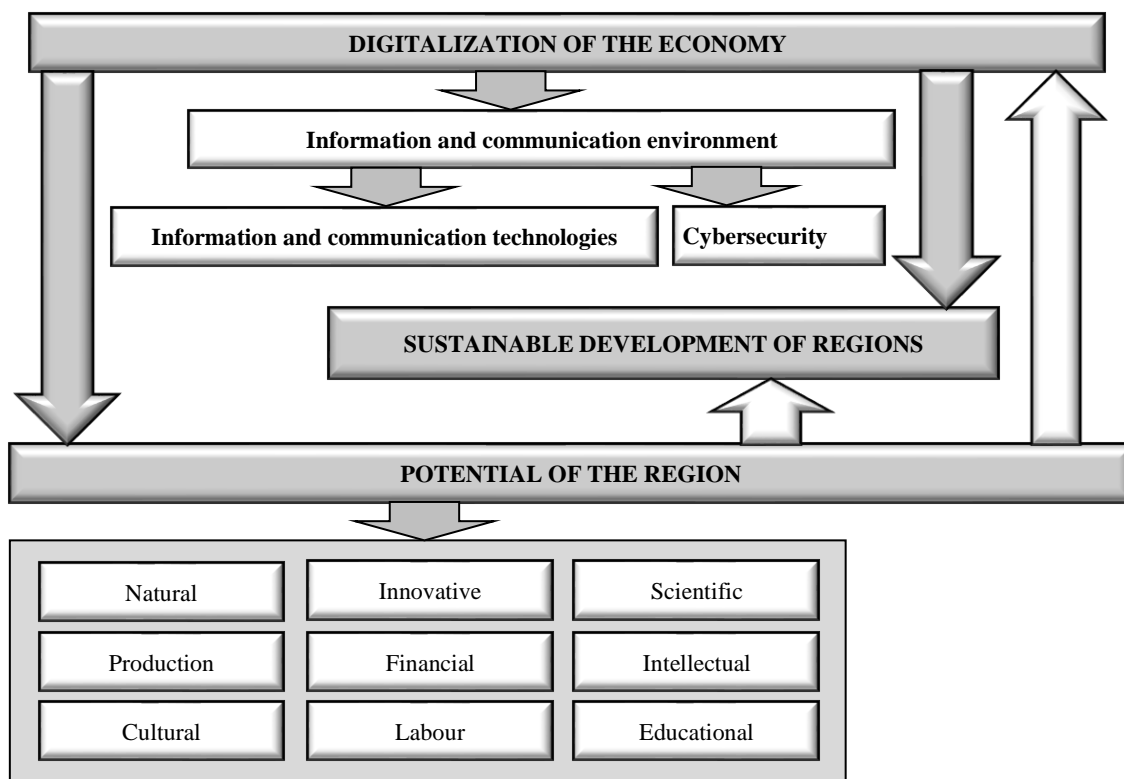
DIGITALIZATION OF THE ECONOMY

Information and communication environment

Information and communication technologies

Cybersecurity

SUSTAINABLE DEVELOPMENT OF REGIONS

POTENTIAL OF THE REGION

Natural

Innovative

Scientific

Production

Financial

Intellectual

Cultural

Labour

Educational